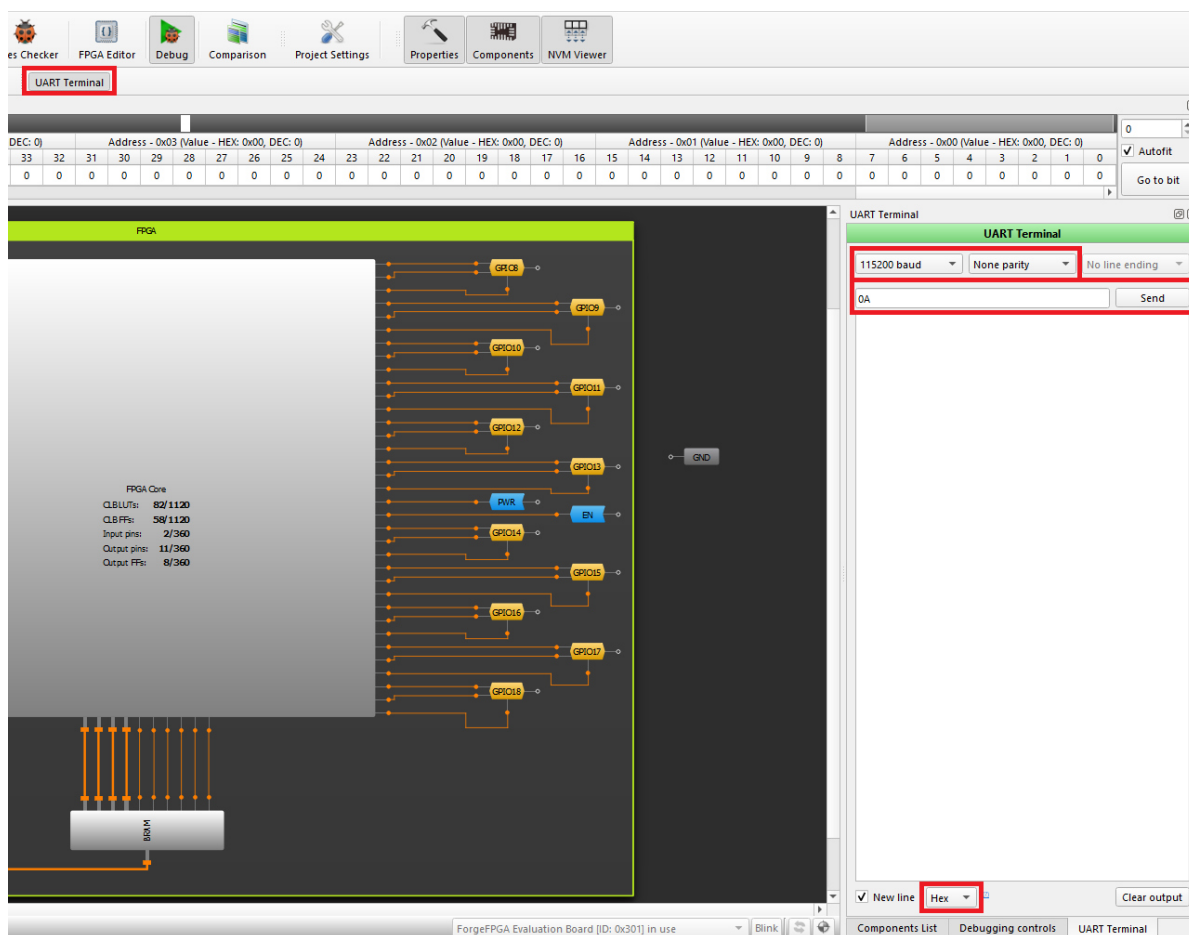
es Checker FPGA Editor Debug Comparison Project Settings Properties Components NVM Viewer

UART Terminal

| DEC: 0) | | Address - 0x03 (Value - HEX: 0x00, DEC: 0) | | | | | | | | Address - 0x02 (Value - HEX: 0x00, DEC: 0) | | | | | | | | Address - 0x01 (Value - HEX: 0x00, DEC: 0) | | | | | | | | Address - 0x00 (Value - HEX: 0x00, DEC: 0) | | | | | | | |
|---|---|---|---|---|---|---|---|---|---|---|---|---|---|---|---|---|---|---|---|---|---|---|---|---|---|---|---|---|---|---|---|---|---|
| 33 | 32 | 31 | 30 | 29 | 28 | 27 | 26 | 25 | 24 | 23 | 22 | 21 | 20 | 19 | 18 | 17 | 16 | 15 | 14 | 13 | 12 | 11 | 10 | 9 | 8 | 7 | 6 | 5 | 4 | 3 | 2 | 1 | 0 |
| 0 | 0 | 0 | 0 | 0 | 0 | 0 | 0 | 0 | 0 | 0 | 0 | 0 | 0 | 0 | 0 | 0 | 0 | 0 | 0 | 0 | 0 | 0 | 0 | 0 | 0 | 0 | 0 | 0 | 0 | 0 | 0 | 0 | 0 |

0
Autofit
Go to bit

FPGA

GPIO8
GPIO9
GPIO10
GPIO11
GPIO12
GPIO13
PWR
EN
GPIO14
GPIO15
GPIO16
GPIO17
GPIO18
GND

FPGA Core
CLB LUTs: 82/1120
CLB FFs: 58/1120
Input pins: 2/360
Output pins: 11/360
Output FFs: 8/360

BRAM

UART Terminal
UART Terminal
115200 baud
None parity
No line ending
0A
Send
New line
Hex
Clear output

ForgeFPGA Evaluation Board [ID: 0x301] in use
Blink
Components List
Debugging controls
UART Terminal